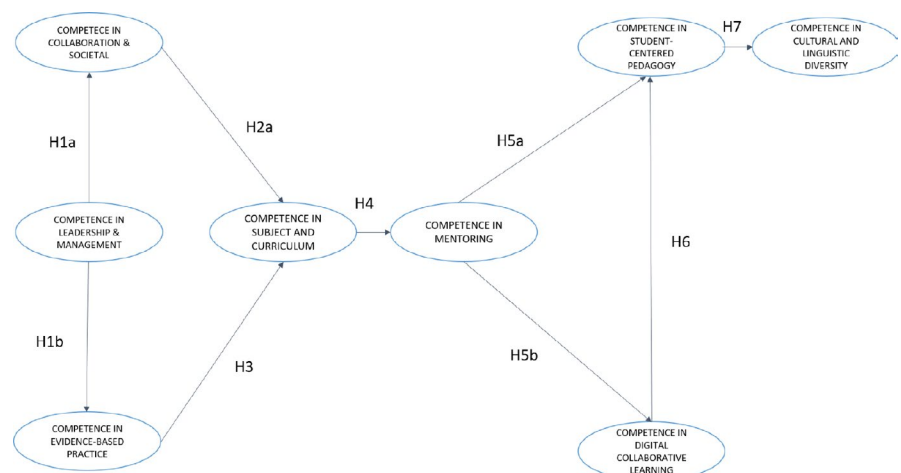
COMPETECE IN COLLABORATION & SOCIETAL

H1a

COMPETENCE IN LEADERSHIP & MANAGEMENT

H1b

COMPETENCE IN EVIDENCE-BASED PRACTICE

H2a

COMPETENCE IN SUBJECT AND CURRICULUM

H3

H4

COMPETENCE IN MENTORING

H5a

H5b

COMPETENCE IN STUDENT-CENTERED PEDAGOGY

H7

COMPETENCE IN CULTURAL AND LINGUISTIC DIVERSITY

H6

COMPETENCE IN DIGITAL COLLABORATIVE LEARNING